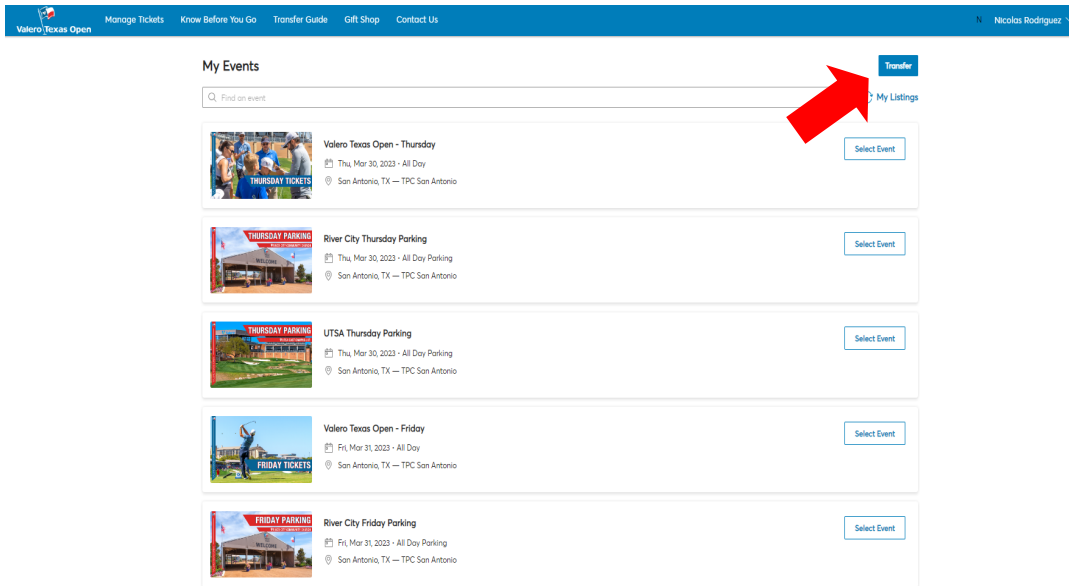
Valero Texas Open
Manage Tickets Know Before You Go Transfer Guide Gift Shop Contact Us
N Nicolas Rodriguez

My Events
Transfer
Find an event
My Listings

THURSDAY TICKETS
Valero Texas Open - Thursday
Thu, Mar 30, 2023 • All Day
San Antonio, TX — TPC San Antonio
Select Event

THURSDAY PARKING
WELCOME
River City Thursday Parking
Thu, Mar 30, 2023 • All Day Parking
San Antonio, TX — TPC San Antonio
Select Event

THURSDAY PARKING
UTSA Thursday Parking
Thu, Mar 30, 2023 • All Day Parking
San Antonio, TX — TPC San Antonio
Select Event

FRIDAY TICKETS
Valero Texas Open - Friday
Fri, Mar 31, 2023 • All Day
San Antonio, TX — TPC San Antonio
Select Event

FRIDAY PARKING
WELCOME
River City Friday Parking
Fri, Mar 31, 2023 • All Day Parking
San Antonio, TX — TPC San Antonio
Select Event